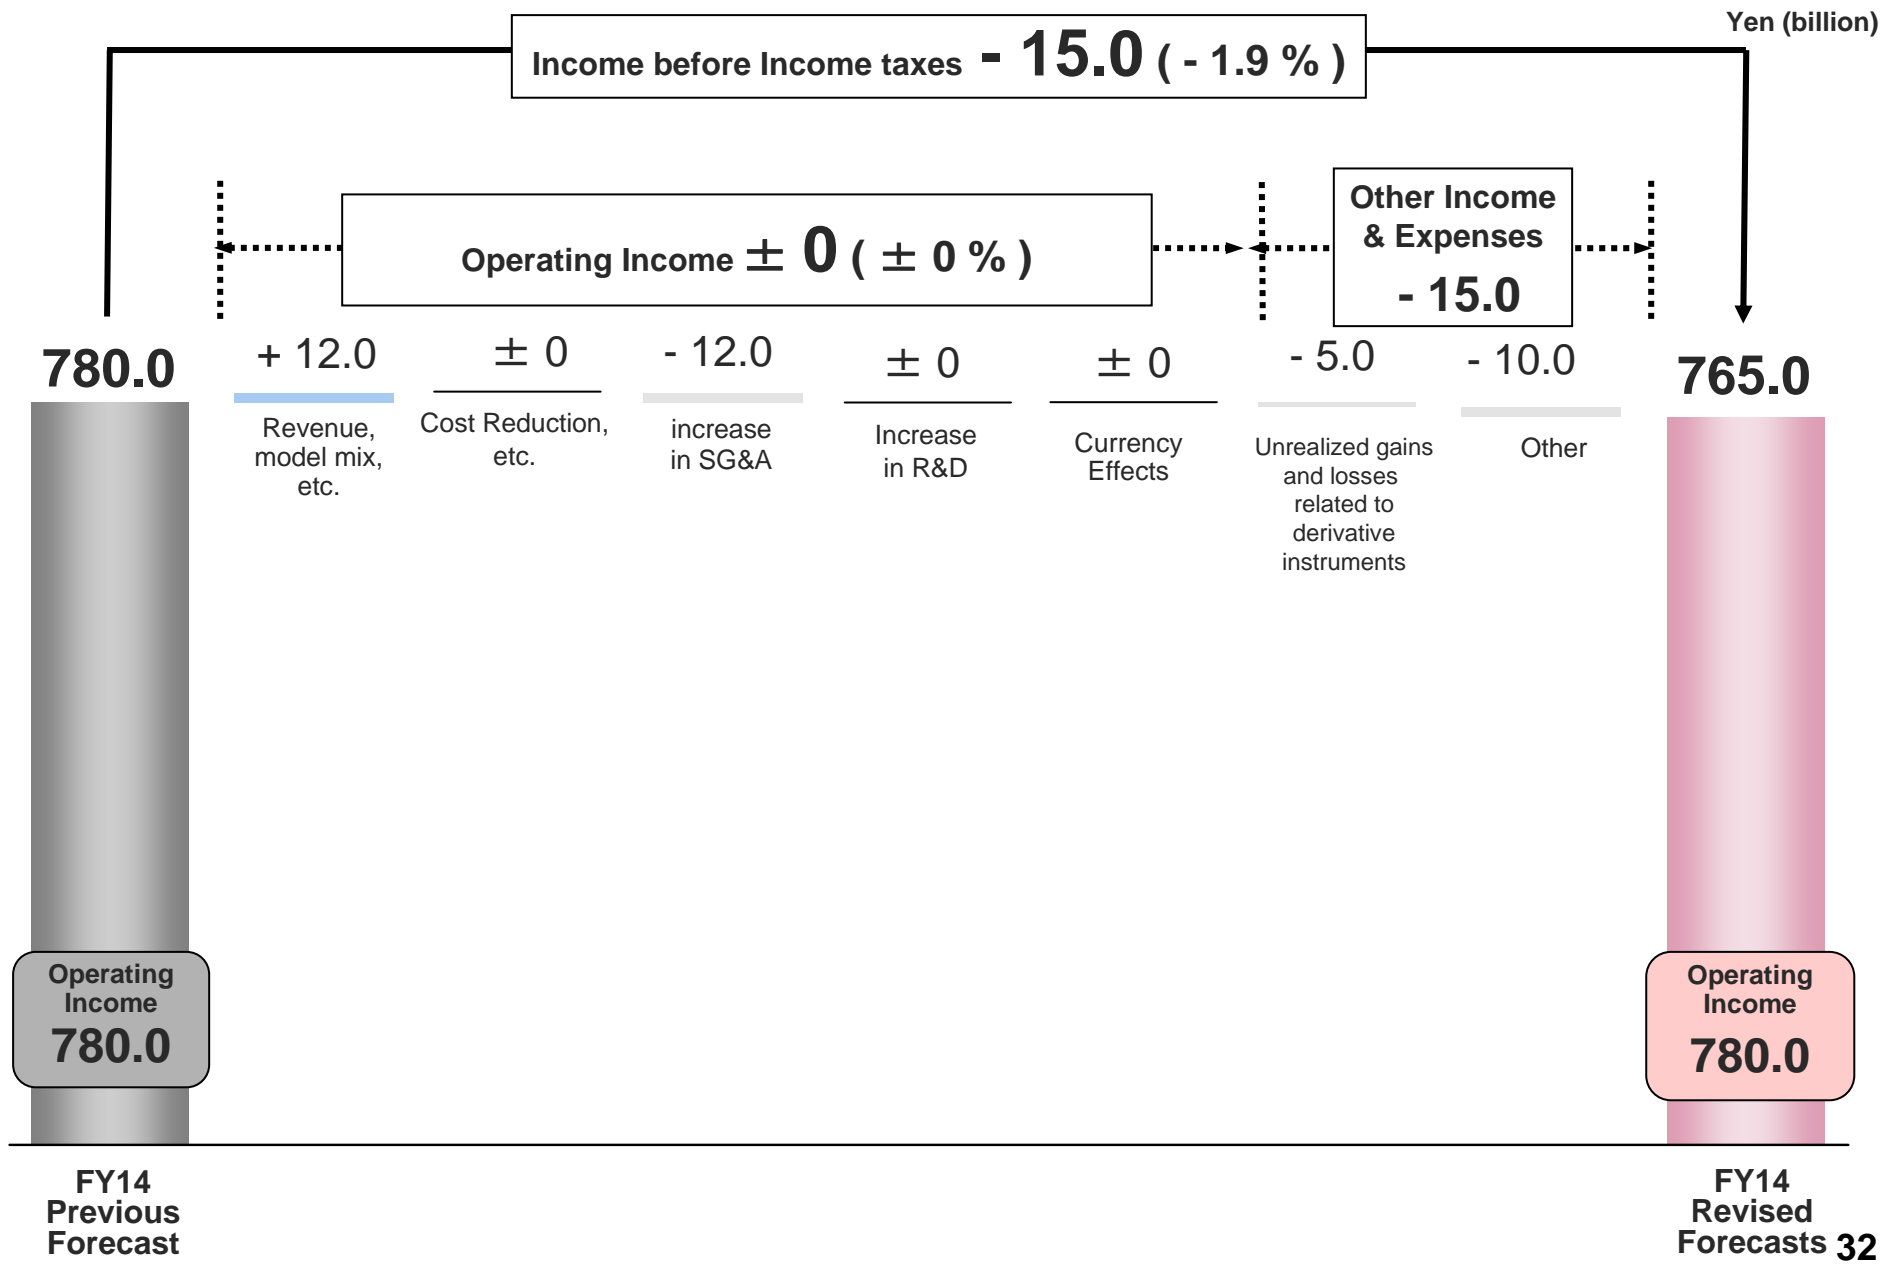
Yen (billion)

Income before Income taxes - 15.0 ( - 1.9 % )

Operating Income $\pm$ 0 ( $\pm$ 0 % )

Other Income & Expenses - 15.0

780.0

+ 12.0
Revenue, model mix, etc.

$\pm$ 0
Cost Reduction, etc.

- 12.0
increase in SG&A

$\pm$ 0
Increase in R&D

$\pm$ 0
Currency Effects

- 5.0
Unrealized gains and losses related to derivative instruments

- 10.0
Other

765.0

Operating Income 780.0

Operating Income 780.0

FY14 Previous Forecast

FY14 Revised Forecasts

32